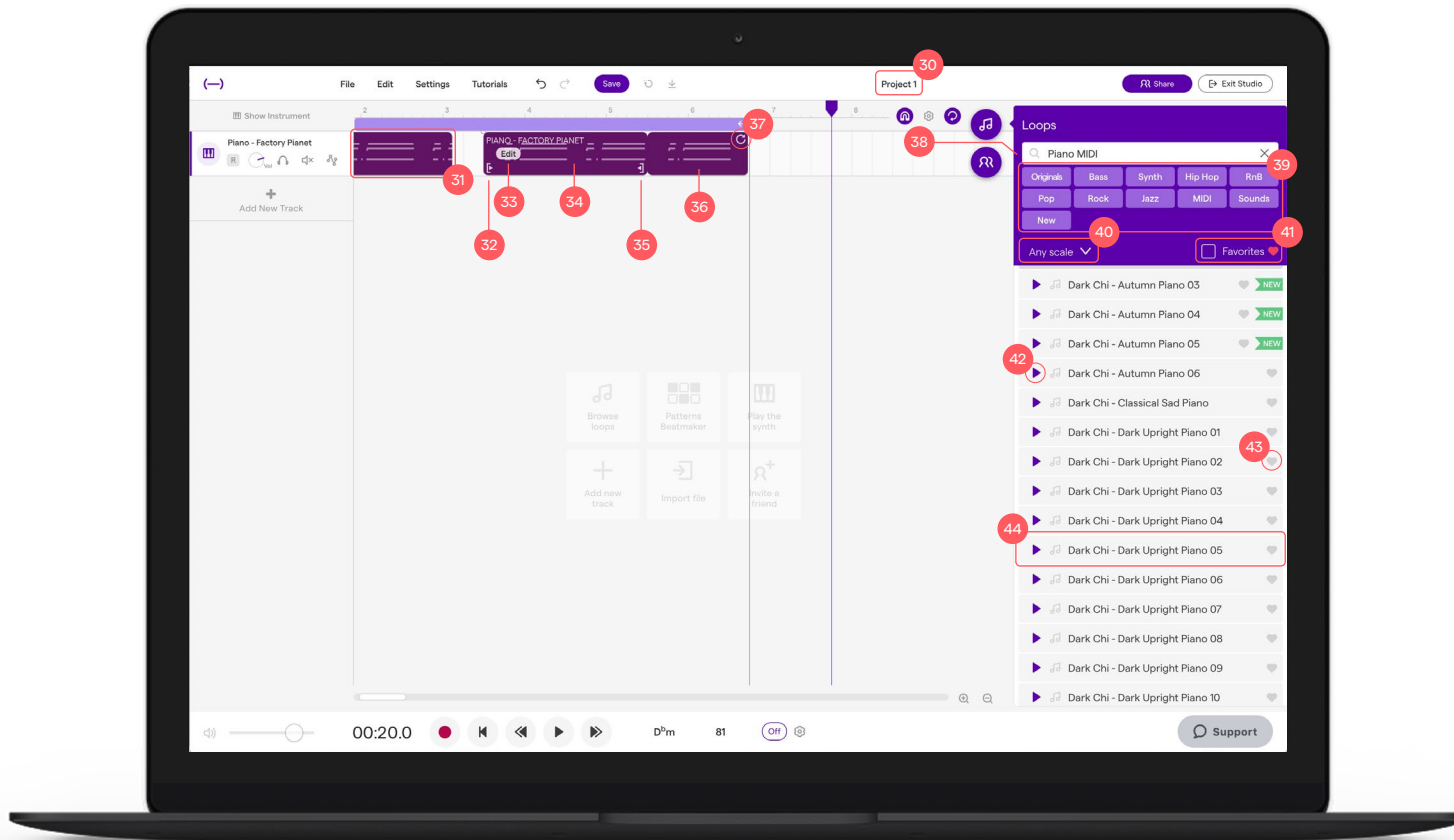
(—) File Edit Settings Tutorials Save

Project 1 30

Share Exit Studio

Show Instrument

2 3 4 5 6 7 8

Piano - Factory Pianet
R

Add New Track

PIANO - FACTORY PIANET
Edit

31 32 33 34 35 36 37 38

Loops

Piano MIDI

39

Originals Bass Synth Hip Hop RnB
Pop Rock Jazz MIDI Sounds
New

40 Any scale

Favorites 41

Dark Chi - Autumn Piano 03 NEW
Dark Chi - Autumn Piano 04 NEW
Dark Chi - Autumn Piano 05 NEW
42 Dark Chi - Autumn Piano 06
Dark Chi - Classical Sad Piano
Dark Chi - Dark Upright Piano 01
Dark Chi - Dark Upright Piano 02 43
Dark Chi - Dark Upright Piano 03
Dark Chi - Dark Upright Piano 04
44 Dark Chi - Dark Upright Piano 05
Dark Chi - Dark Upright Piano 06
Dark Chi - Dark Upright Piano 07
Dark Chi - Dark Upright Piano 08
Dark Chi - Dark Upright Piano 09
Dark Chi - Dark Upright Piano 10

Browse loops
Patterns Beatmaker
Play the synth
Add new track
Import file
Invite a friend

00:20.0 D$^b$m 81 Off

Support